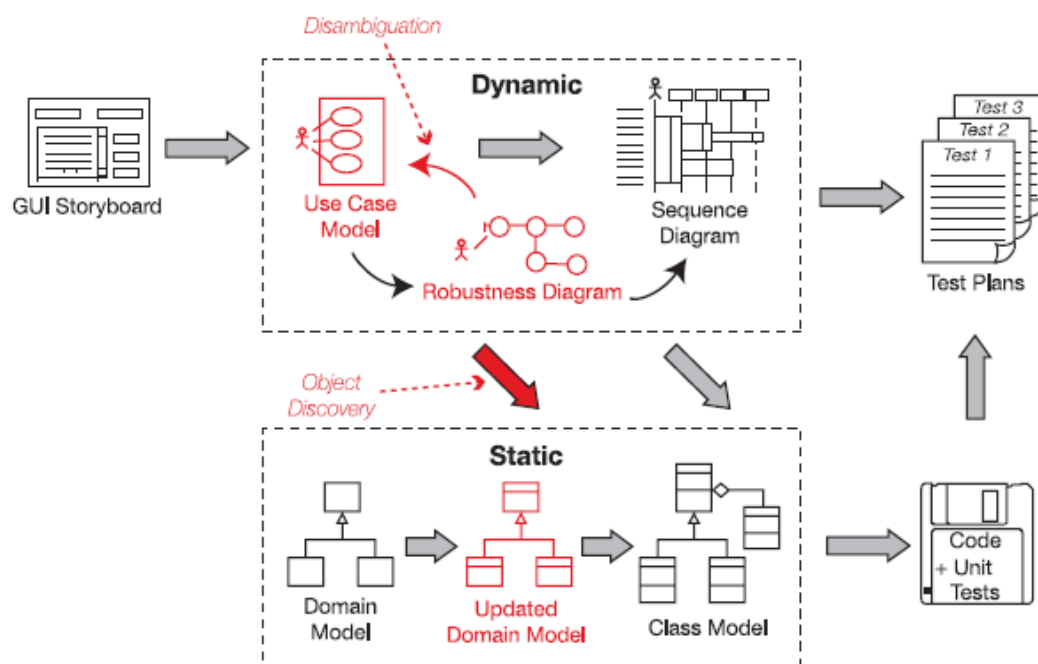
Disambiguation

Dynamic

GUI Storyboard

Use Case Model

Robustness Diagram

Sequence Diagram

Test 3
Test 2
Test 1

Test Plans

Object Discovery

Static

Domain Model

Updated Domain Model

Class Model

Code + Unit Tests